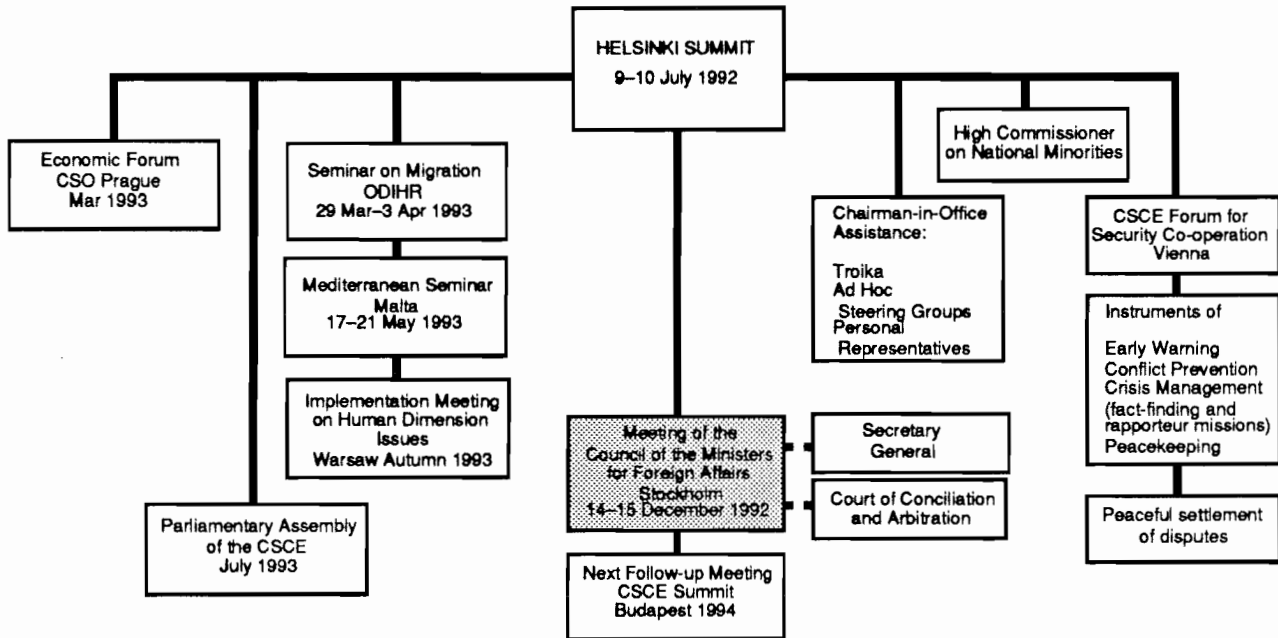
HELSINKI SUMMIT
9–10 July 1992

Economic Forum
CSO Prague
Mar 1993

Seminar on Migration
ODIHR
29 Mar–3 Apr 1993

Mediterranean Seminar
Malta
17–21 May 1993

Implementation Meeting
on Human Dimension
Issues
Warsaw Autumn 1993

Parliamentary Assembly
of the CSCE
July 1993

Meeting of the
Council of the Ministers
for Foreign Affairs
Stockholm
14–15 December 1992

Next Follow-up Meeting
CSCE Summit
Budapest 1994

Secretary
General

Court of Conciliation
and Arbitration

High Commissioner
on National Minorities

Chairman-in-Office
Assistance:

Troika
Ad Hoc
Steering Groups
Personal
Representatives

CSCE Forum for
Security Co-operation
Vienna

Instruments of

Early Warning
Conflict Prevention
Crisis Management
(fact-finding and
rapporteur missions)
Peacekeeping

Peaceful settlement
of disputes